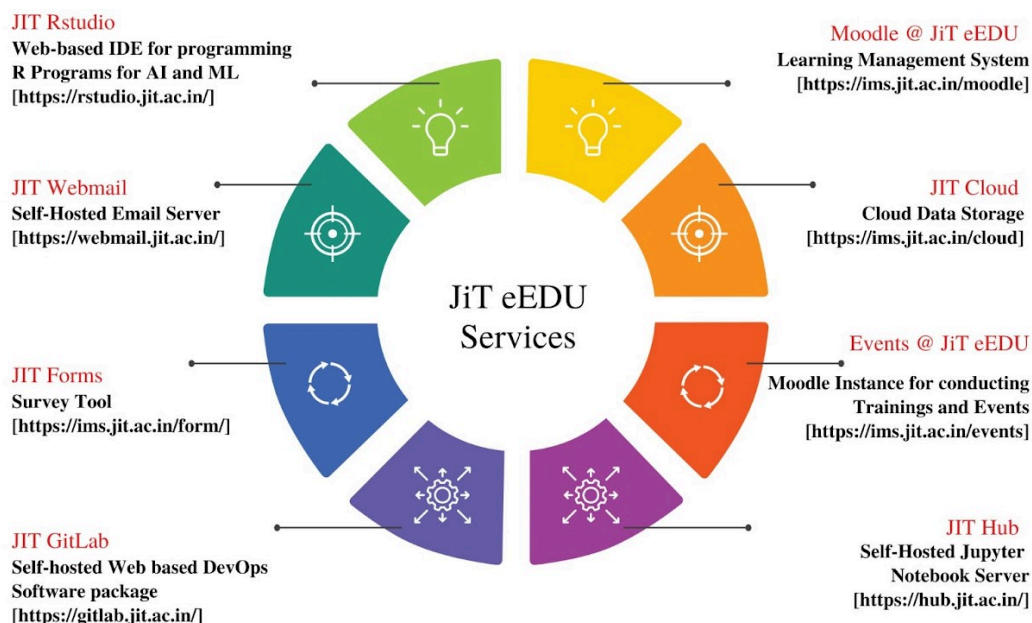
JIT Rstudio
Web-based IDE for programming R Programs for AI and ML
[https://rstudio.jit.ac.in/]

Moodle @ JiT eEDU
Learning Management System
[https://ims.jit.ac.in/moodle]

JIT Webmail
Self-Hosted Email Server
[https://webmail.jit.ac.in/]

JIT Cloud
Cloud Data Storage
[https://ims.jit.ac.in/cloud]

JiT eEDU Services

JIT Forms
Survey Tool
[https://ims.jit.ac.in/form/]

Events @ JiT eEDU
Moodle Instance for conducting Trainings and Events
[https://ims.jit.ac.in/events]

JIT GitLab
Self-hosted Web based DevOps Software package
[https://gitlab.jit.ac.in/]

JIT Hub
Self-Hosted Jupyter Notebook Server
[https://hub.jit.ac.in/]